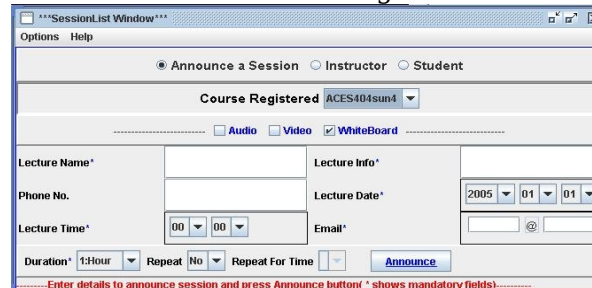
***SessionList Window***

Options Help

Announce a Session Instructor Student

Course Registered ACES404sun4

------------------------- Audio Video WhiteBoard -------------------------

Lecture Name* Lecture Info*

Phone No. Lecture Date* 2005 01 01

Lecture Time* 00 00 Email* @

Duration* 1:Hour Repeat No Repeat For Time Announce

--------Enter details to announce session and press Announce button( * shows mandatory fields)---------